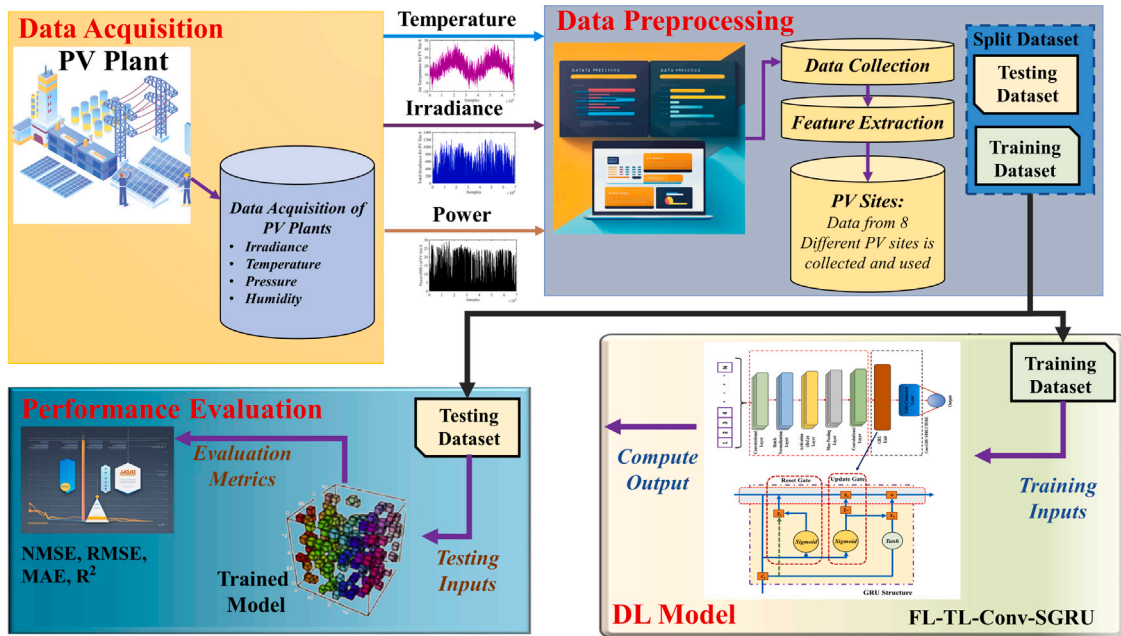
Data Acquisition

PV Plant

Temperature

Irradiance

Power

Data Acquisition of PV Plants

- Irradiance
- Temperature
- Pressure
- Humidity

Data Preprocessing

Data Collection

Feature Extraction

PV Sites: Data from 8 Different PV sites is collected and used

Split Dataset

Testing Dataset

Training Dataset

Training Dataset

Training Inputs

Compute Output

Reset Gate

Update Gate

Sigmoid

Sigmoid

Tanh

GRU Structure

DL Model

FL-TL-Conv-SGRU

Performance Evaluation

Testing Dataset

Evaluation Metrics

Testing Inputs

NMSE, RMSE, MAE, $R^2$

Trained Model